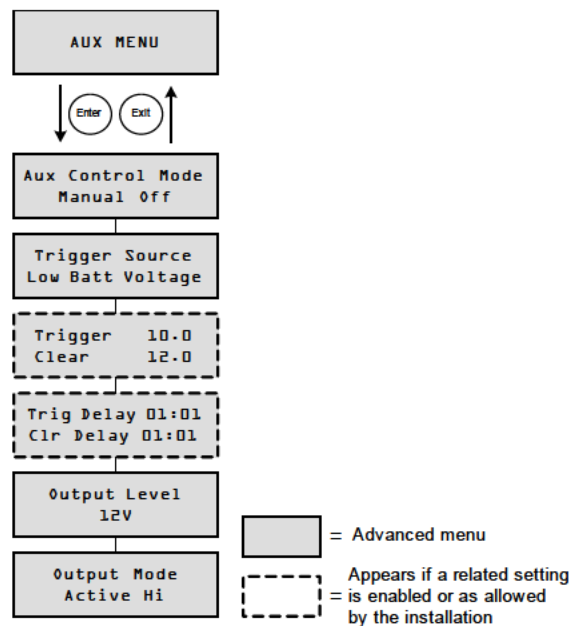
AUX MENU

Enter

Exit

Aux Control Mode
Manual Off

Trigger Source
Low Batt Voltage

Trigger 10.0
Clear 12.0

Trig Delay 01:01
Clr Delay 01:01

Output Level
12V

Output Mode
Active Hi

= Advanced menu

= Appears if a related setting is enabled or as allowed by the installation